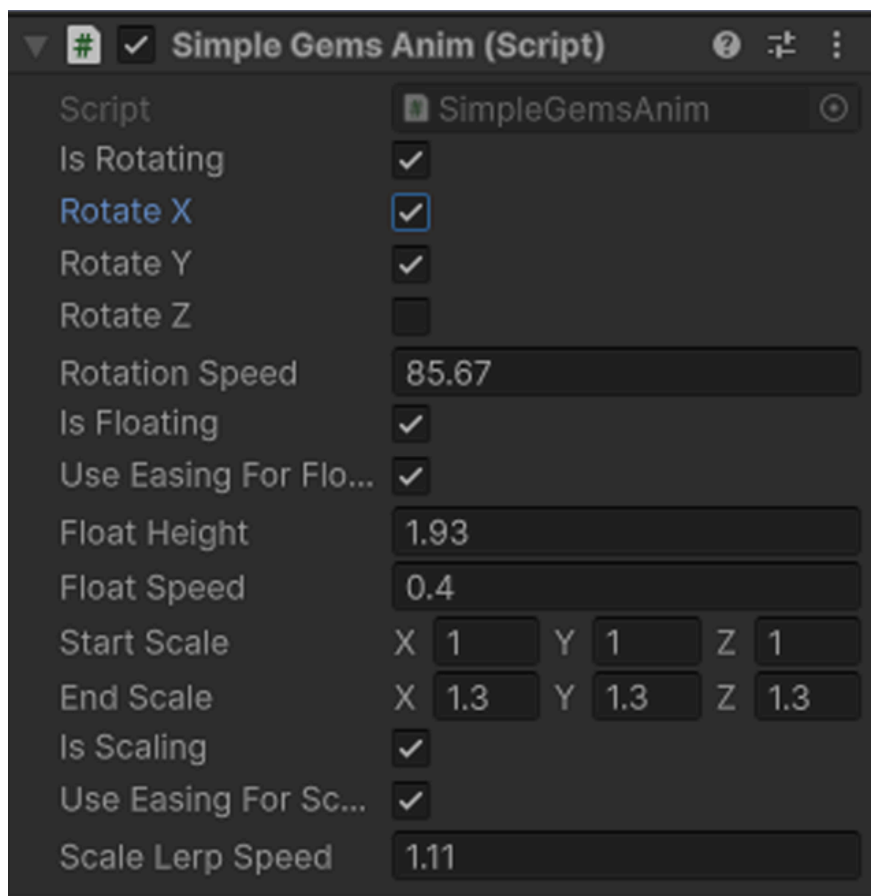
Simple Gems Anim (Script)

| | |
|---|---|
| Script | SimpleGemsAnim |
| Is Rotating | ✓ |
| Rotate X | ✓ |
| Rotate Y | ✓ |
| Rotate Z | |
| Rotation Speed | 85.67 |
| Is Floating | ✓ |
| Use Easing For Flo... | ✓ |
| Float Height | 1.93 |
| Float Speed | 0.4 |
| Start Scale | X 1 Y 1 Z 1 |
| End Scale | X 1.3 Y 1.3 Z 1.3 |
| Is Scaling | ✓ |
| Use Easing For Sc... | ✓ |
| Scale Lerp Speed | 1.11 |